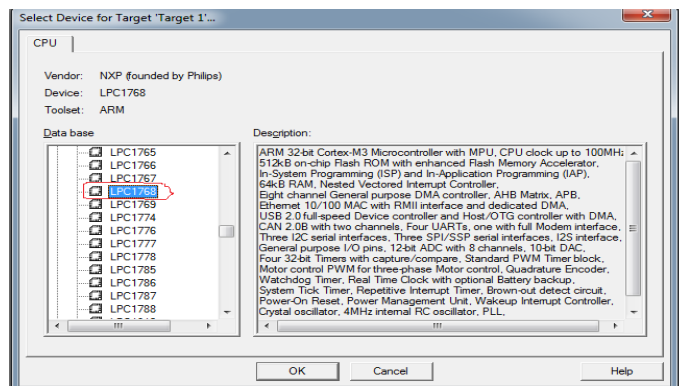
Select Device for Target 'Target 1'...

CPU

Vendor: NXP (founded by Philips)
Device: LPC1768
Toolset: ARM

Data base

LPC1765
LPC1766
LPC1767
LPC1768
LPC1769
LPC1774
LPC1776
LPC1777
LPC1778
LPC1785
LPC1786
LPC1787
LPC1788

Description:

ARM 32-bit Cortex-M3 Microcontroller with MPU, CPU clock up to 100MHz
512kB on-chip Flash ROM with enhanced Flash Memory Accelerator,
In-System Programming (ISP) and In-Application Programming (IAP),
64kB RAM, Nested Vectored Interrupt Controller,
Eight channel General purpose DMA controller, AHB Matrix, APB,
Ethernet 10/100 MAC with RMII interface and dedicated DMA,
USB 2.0 full-speed Device controller and Host/OTG controller with DMA,
CAN 2.0B with two channels, Four UARTs, one with full Modem interface,
Three I2C serial interfaces, Three SPI/SSP serial interfaces, I2S interface,
General purpose I/O pins, 12-bit ADC with 8 channels, 10-bit DAC,
Four 32-bit Timers with capture/compare, Standard PWM Timer block,
Motor control PWM for three-phase Motor control, Quadrature Encoder,
Watchdog Timer, Real Time Clock with optional Battery backup,
System Tick Timer, Repetitive Interrupt Timer, Brown-out detect circuit,
Power-On Reset, Power Management Unit, Wakeup Interrupt Controller,
Crystal oscillator, 4MHz internal RC oscillator, PLL,

OK Cancel Help